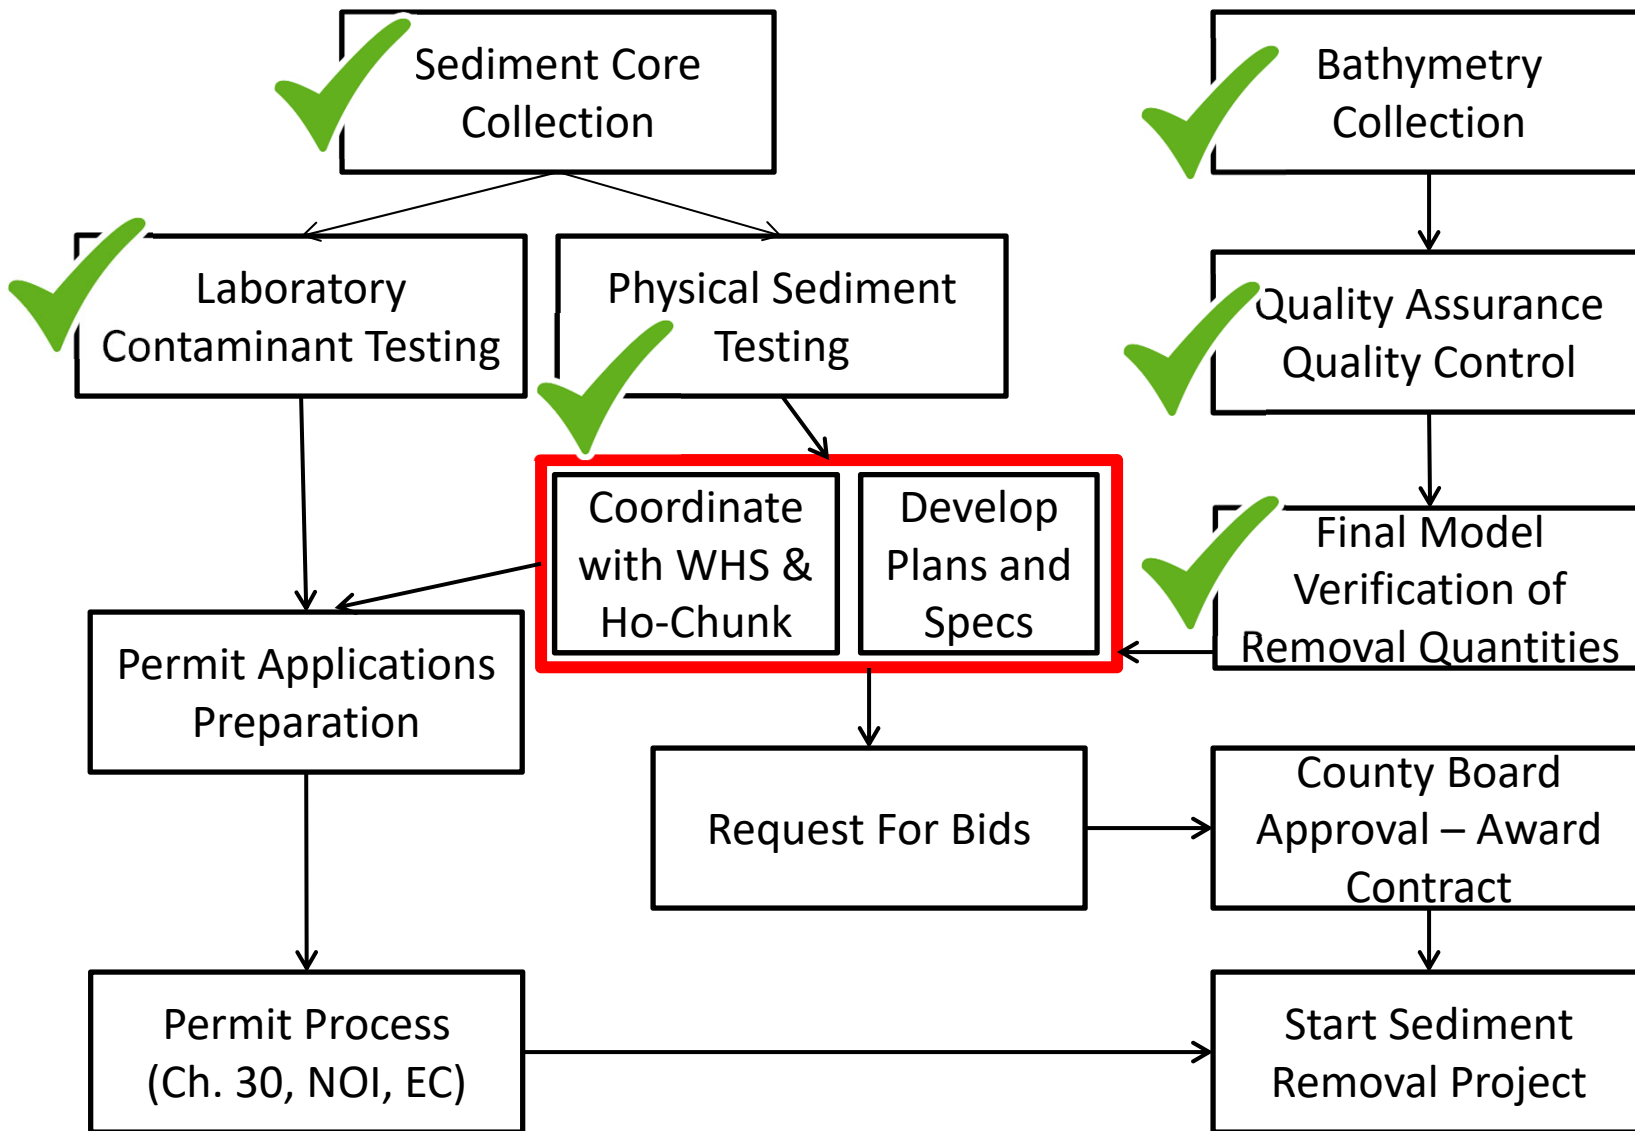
Sediment Core Collection

Bathymetry Collection

Laboratory Contaminant Testing

Physical Sediment Testing

Quality Assurance Quality Control

Coordinate with WHS & Ho-Chunk

Develop Plans and Specs

Final Model Verification of Removal Quantities

Permit Applications Preparation

Request For Bids

County Board Approval – Award Contract

Permit Process (Ch. 30, NOI, EC)

Start Sediment Removal Project